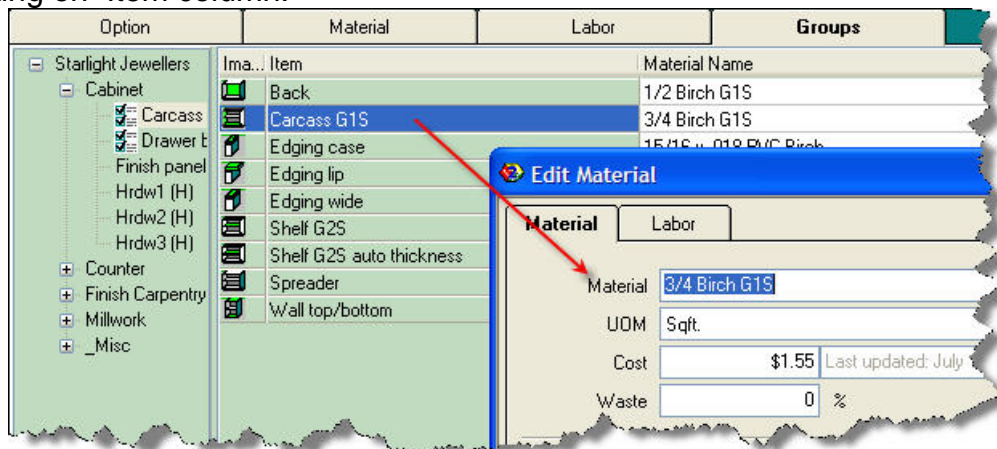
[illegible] "Item" column.

Option | Material | Labor | Groups

Starlight Jewellers
Cabinet
Carcass
Drawer b
Finish panel
Hrdw1 (H)
Hrdw2 (H)
Hrdw3 (H)
Counter
Finish Carpentry
Millwork
_Misc

| Ima... | Item | Material Name |
|---|---|---|
| | Back | 1/2 Birch G1S |
| | Carcass G1S | 3/4 Birch G1S |
| | Edging case | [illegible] |
| | Edging lip | |
| | Edging wide | |
| | Shelf G2S | |
| | Shelf G2S auto thickness | |
| | Spreader | |
| | Wall top/bottom | |

Edit Material
Material | Labor
Material 3/4 Birch G1S
UOM Sqft.
Cost $1.55 Last updated: July
Waste 0 %